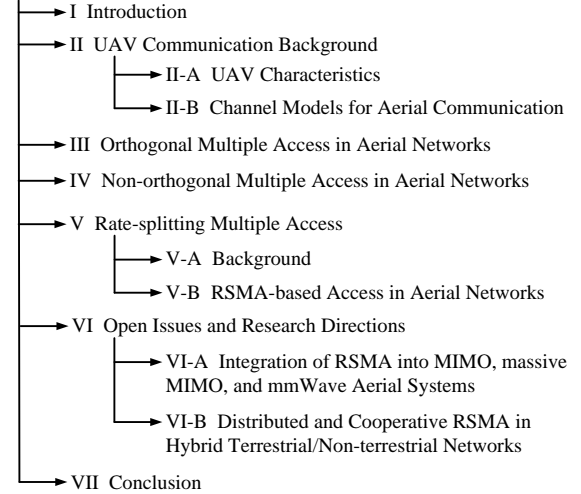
I Introduction

II UAV Communication Background

II-A UAV Characteristics

II-B Channel Models for Aerial Communication

III Orthogonal Multiple Access in Aerial Networks

IV Non-orthogonal Multiple Access in Aerial Networks

V Rate-splitting Multiple Access

V-A Background

V-B RSMA-based Access in Aerial Networks

VI Open Issues and Research Directions

VI-A Integration of RSMA into MIMO, massive MIMO, and mmWave Aerial Systems

VI-B Distributed and Cooperative RSMA in Hybrid Terrestrial/Non-terrestrial Networks

VII Conclusion